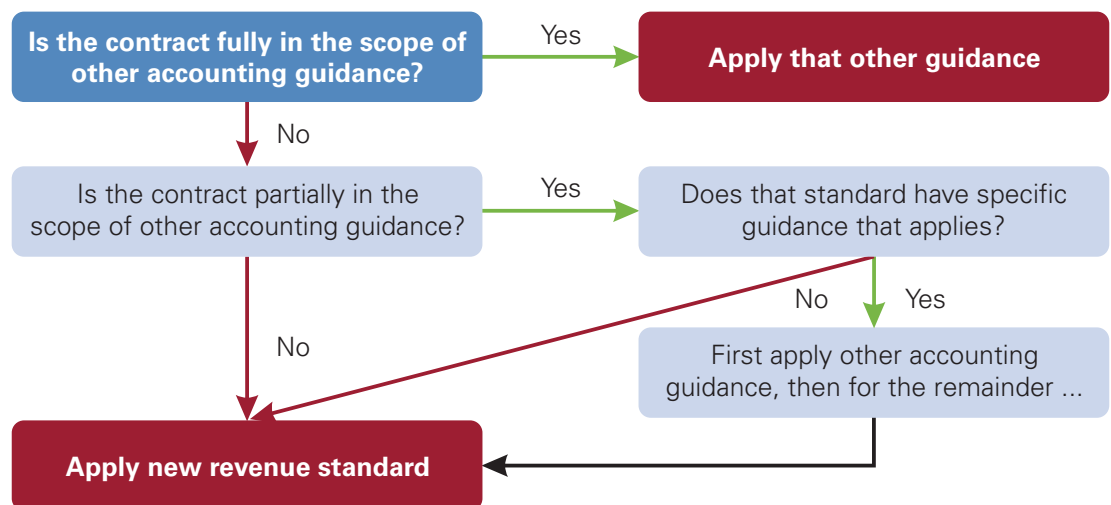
Is the contract fully in the scope of other accounting guidance?

Yes

Apply that other guidance

No

Is the contract partially in the scope of other accounting guidance?

Yes

Does that standard have specific guidance that applies?

No

Yes

No

First apply other accounting guidance, then for the remainder ...

Apply new revenue standard